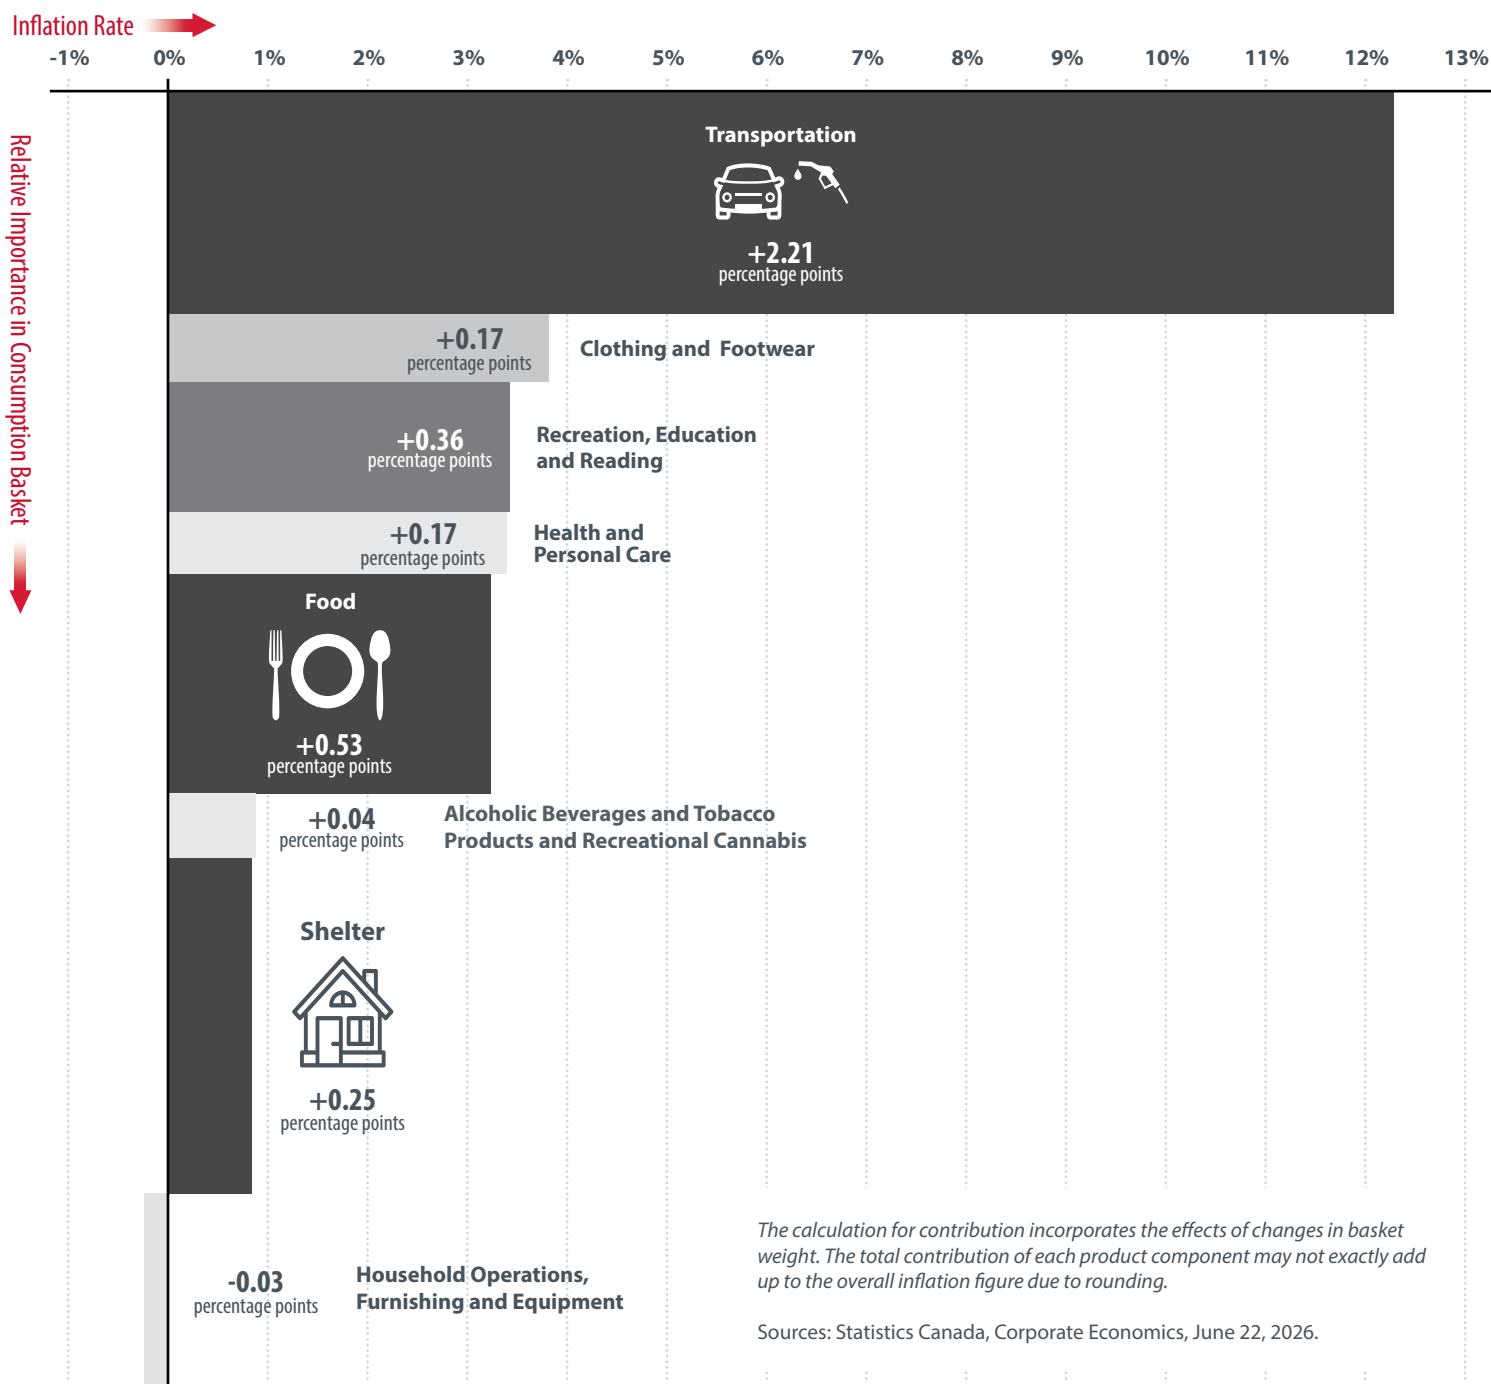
Inflation Rate

-1% 0% 1% 2% 3% 4% 5% 6% 7% 8% 9% 10% 11% 12% 13%

Relative Importance in Consumption Basket

Transportation
+2.21
percentage points

+0.17
percentage points
Clothing and Footwear

+0.36
percentage points
Recreation, Education and Reading

+0.17
percentage points
Health and Personal Care

Food
+0.53
percentage points

+0.04
percentage points
Alcoholic Beverages and Tobacco Products and Recreational Cannabis

Shelter
+0.25
percentage points

-0.03
percentage points
Household Operations, Furnishing and Equipment

The calculation for contribution incorporates the effects of changes in basket weight. The total contribution of each product component may not exactly add up to the overall inflation figure due to rounding.

Sources: Statistics Canada, Corporate Economics, June 22, 2026.